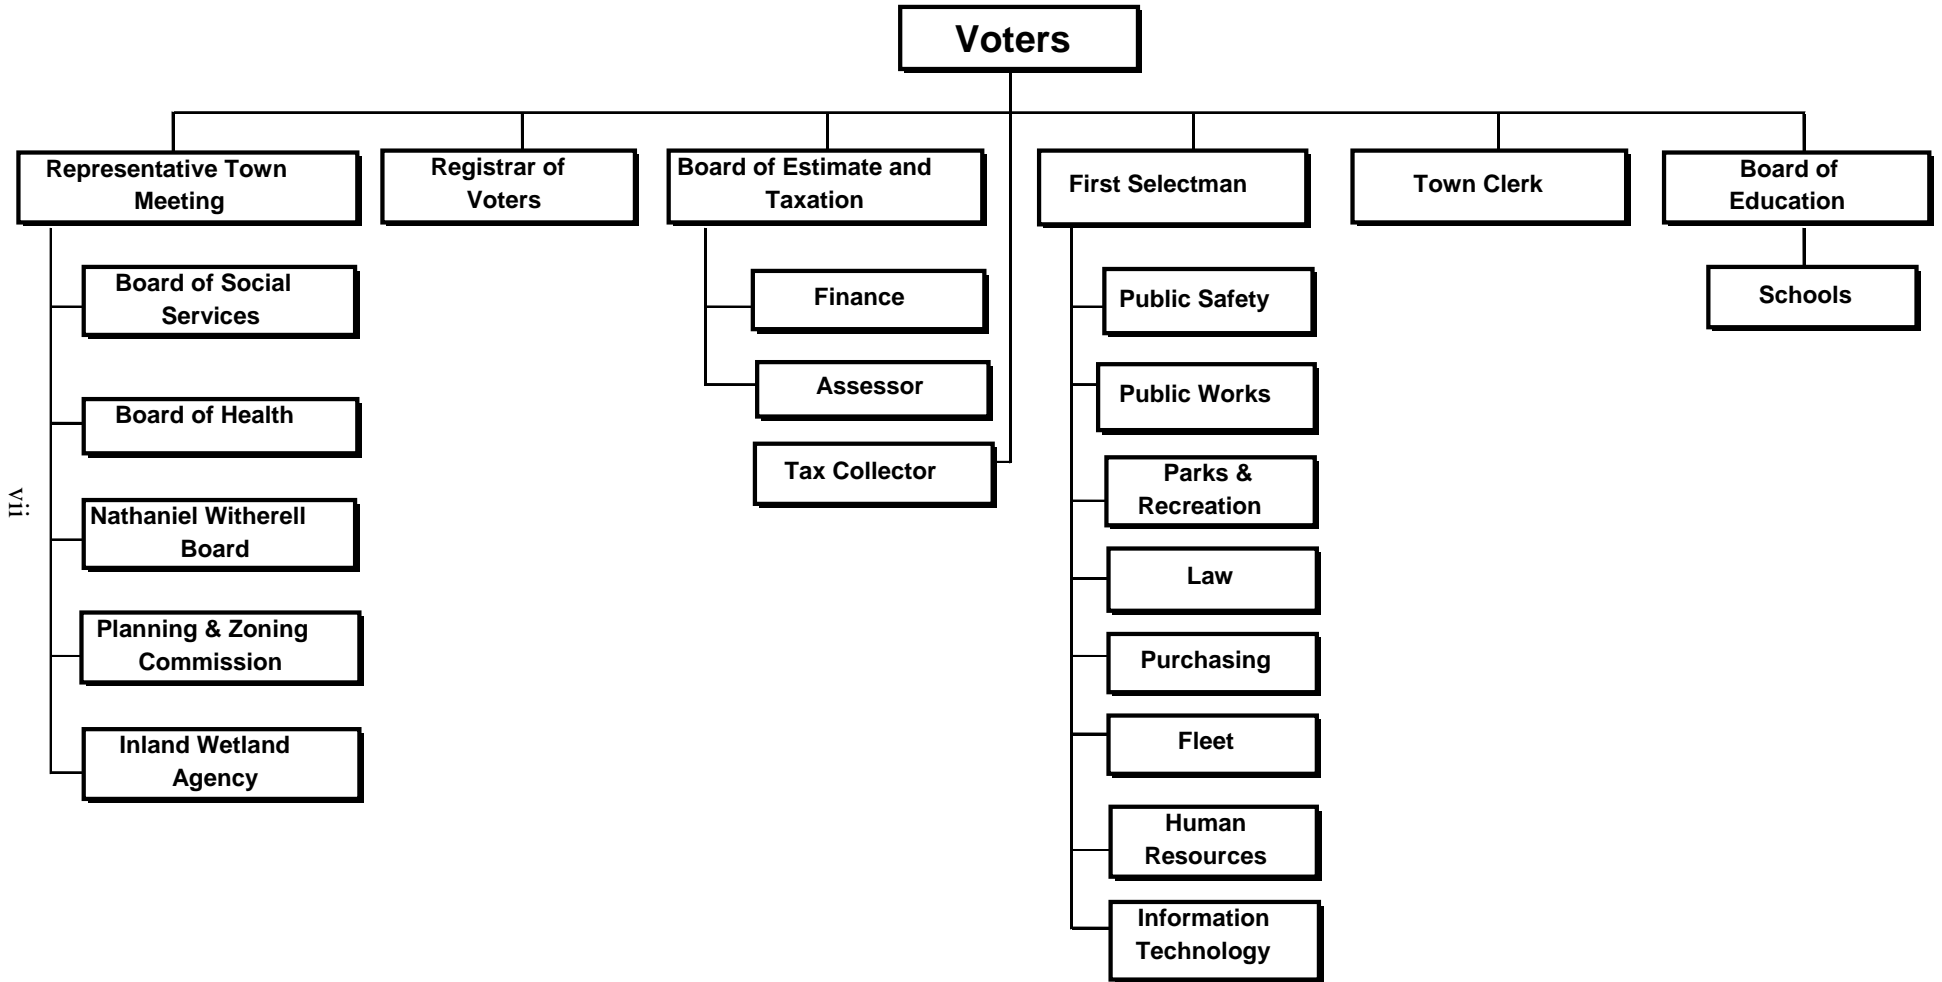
Voters

Representative Town Meeting

Board of Social Services

Board of Health

Nathaniel Witherell Board

Planning & Zoning Commission

Inland Wetland Agency

Registrar of Voters

Board of Estimate and Taxation

Finance

Assessor

Tax Collector

First Selectman

Public Safety

Public Works

Parks & Recreation

Law

Purchasing

Fleet

Human Resources

Information Technology

Town Clerk

Board of Education

Schools

vii